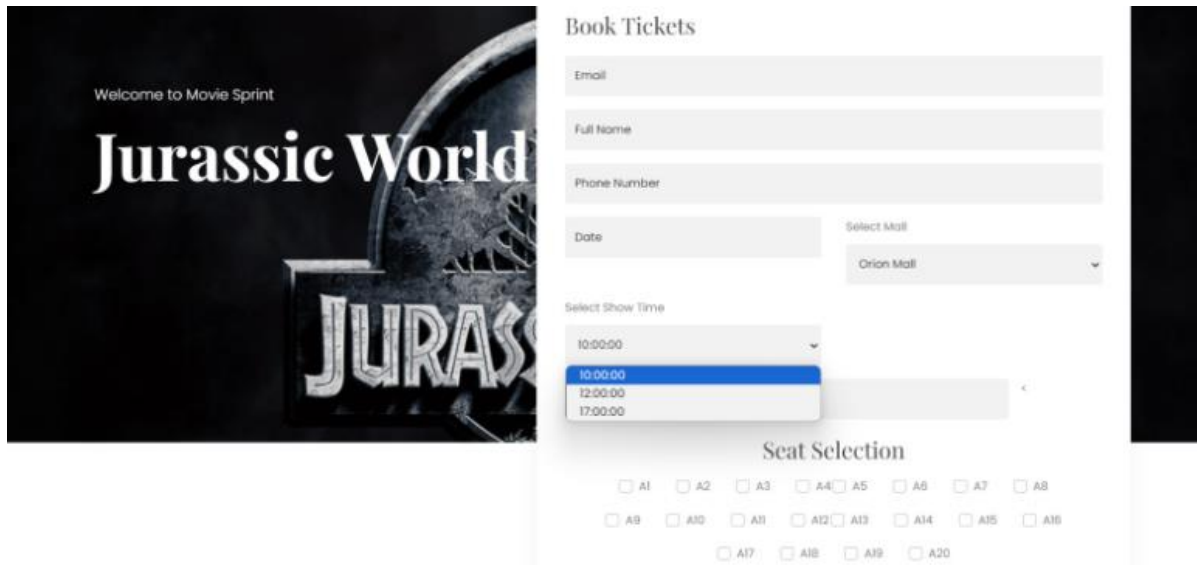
Welcome to Movie Sprint

Jurassic World

JURASS

Book Tickets

Email

Full Name

Phone Number

Date

Select Mall

Orion Mall

Select Show Time

10:00:00

10:00:00
12:00:00
17:00:00

<

Seat Selection

A1 A2 A3 A4 A5 A6 A7 A8

A9 A10 A11 A12 A13 A14 A15 A16

A17 A18 A19 A20